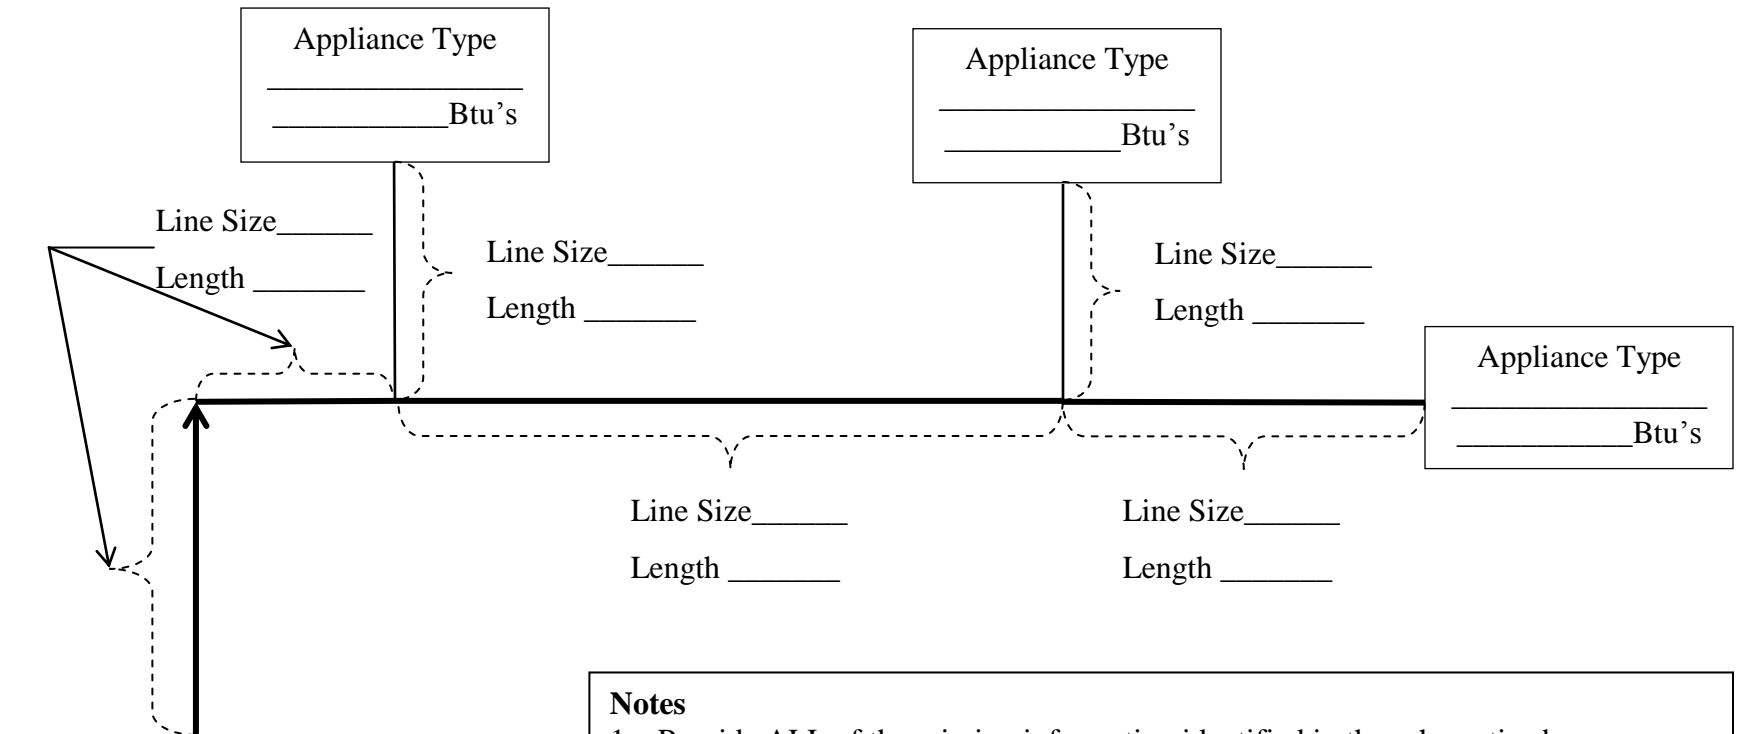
Appliance Type
________________
__________Btu's

Appliance Type
________________
__________Btu's

Line Size______
Length _______

Line Size______
Length _______

Line Size______
Length _______

Appliance Type
________________
__________Btu's

Line Size______
Length _______

Line Size______
Length _______

**Notes**
1. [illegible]